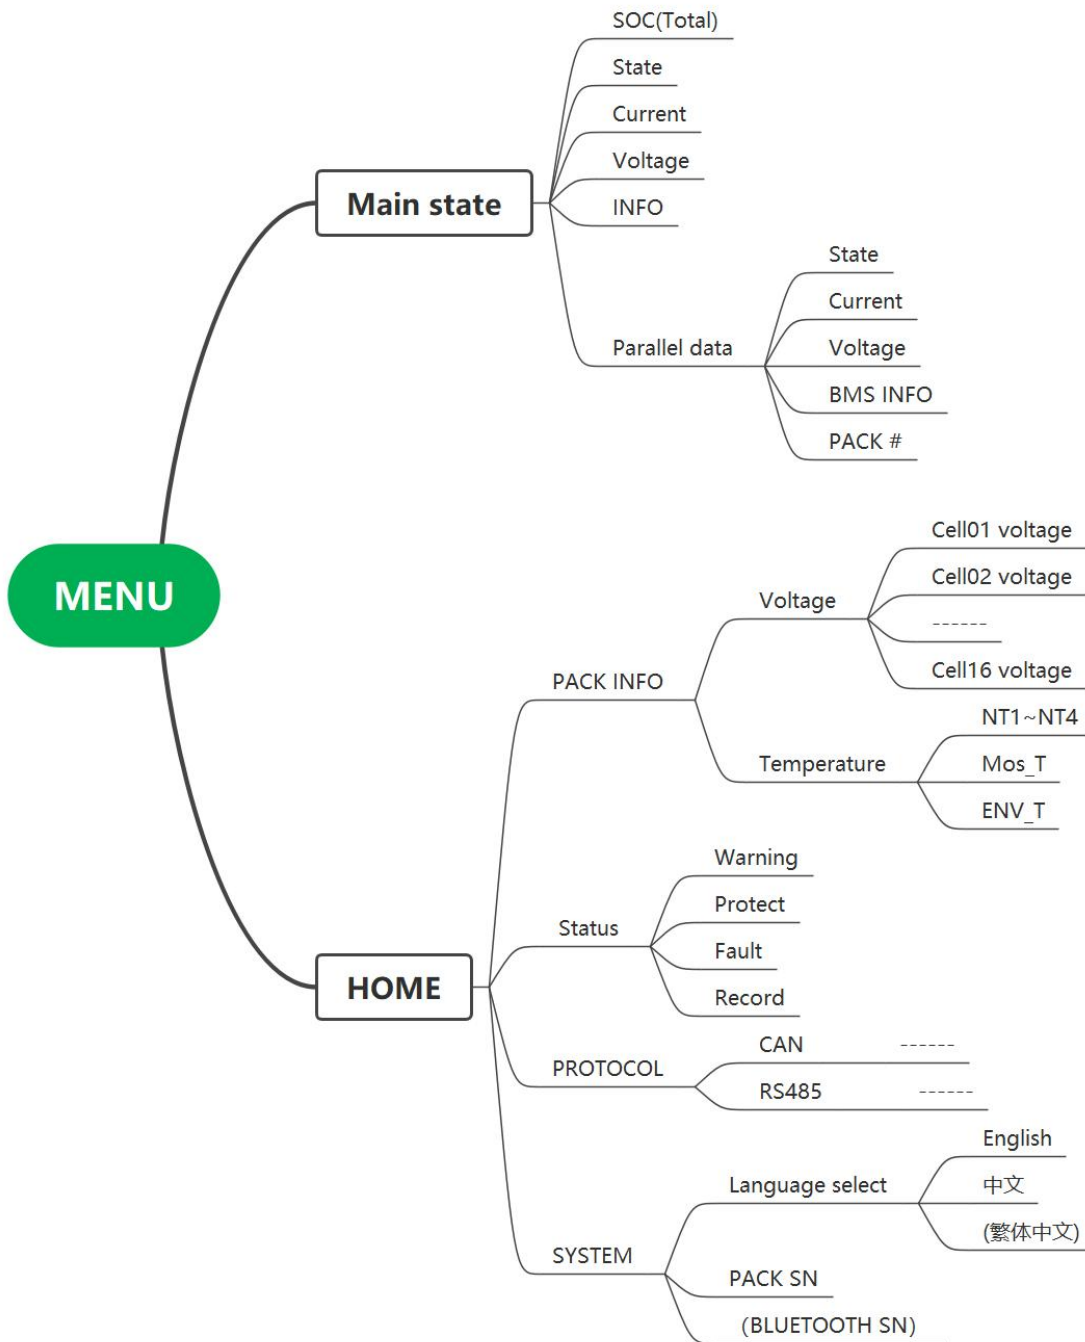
MENU

Main state

SOC(Total)
State
Current
Voltage
INFO
Parallel data
State
Current
Voltage
BMS INFO
PACK #

HOME

PACK INFO
Voltage
Cell01 voltage
Cell02 voltage
------
Cell16 voltage
Temperature
NT1~NT4
Mos_T
ENV_T

Status
Warning
Protect
Fault
Record

PROTOCOL
CAN ------
RS485 ------

SYSTEM
Language select
English
中文
(繁体中文)
PACK SN
(BLUETOOTH SN)